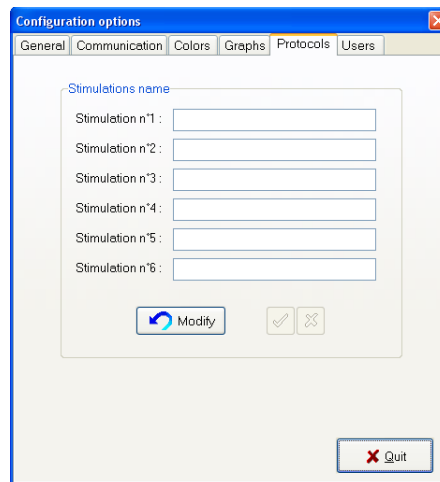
Configuration options

General | Communication | Colors | Graphs | Protocols | Users

Stimulations name

Stimulation n°1 :

Stimulation n°2 :

Stimulation n°3 :

Stimulation n°4 :

Stimulation n°5 :

Stimulation n°6 :

Modify

Quit